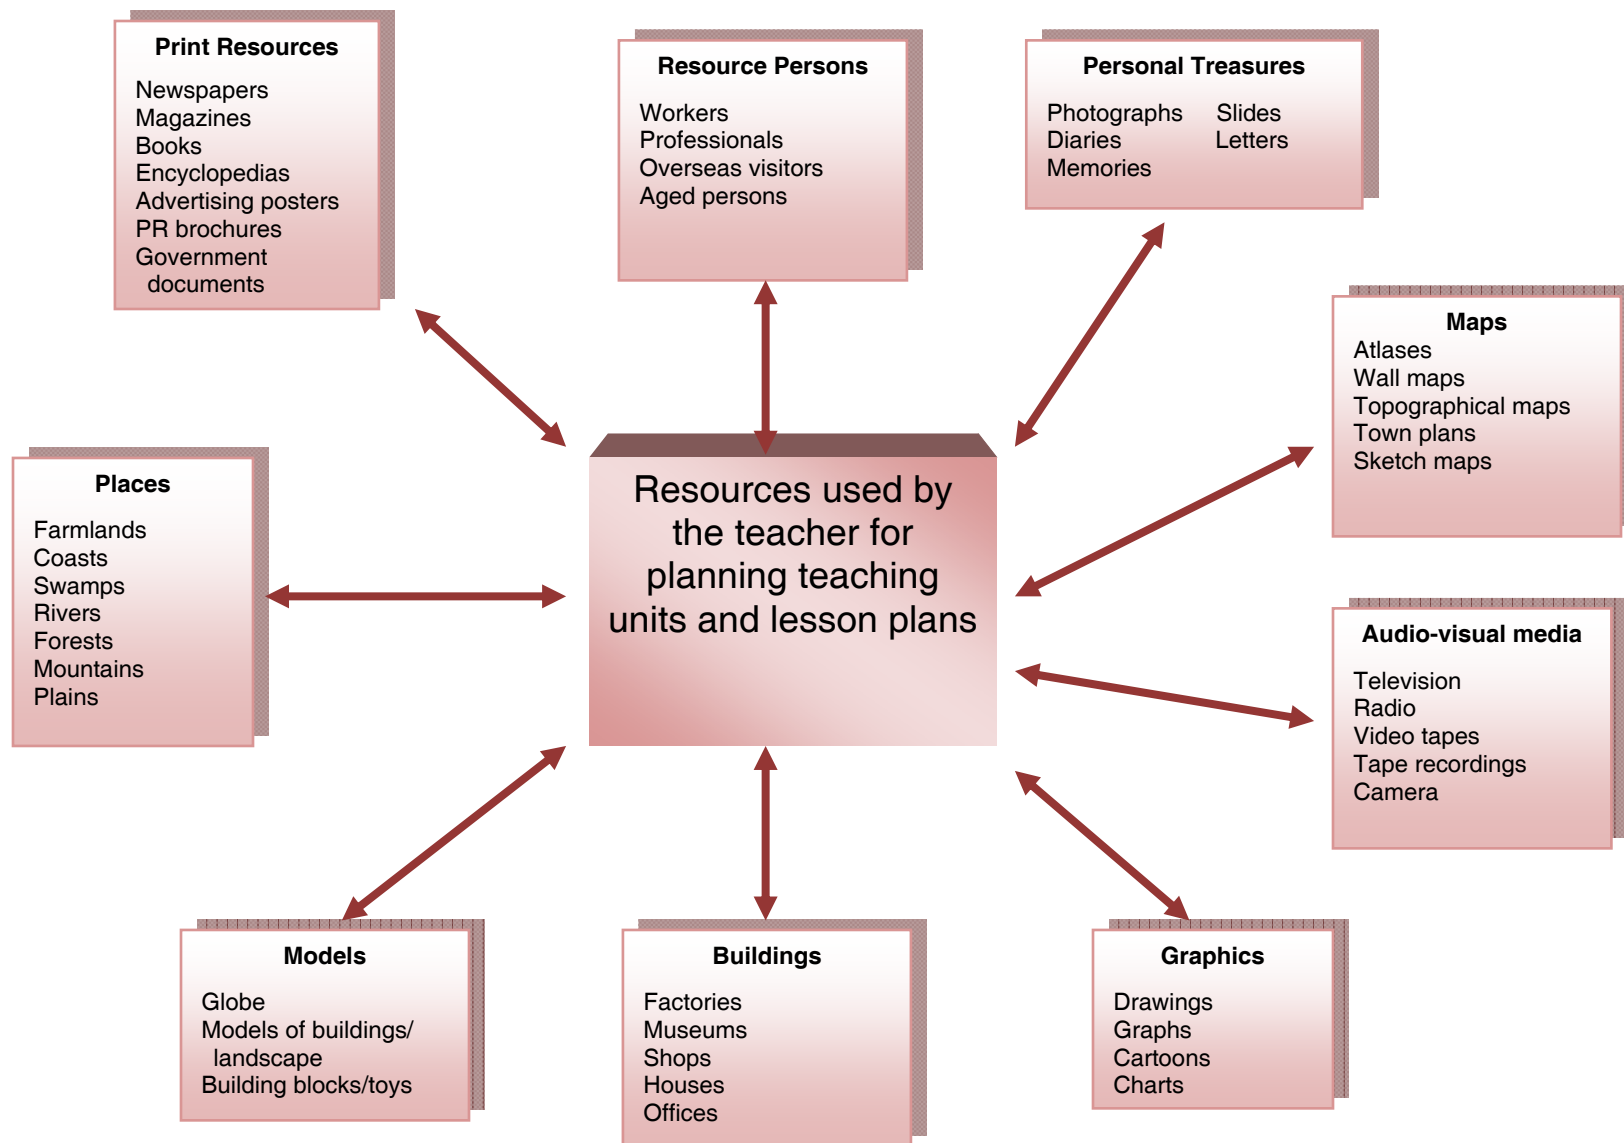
Print Resources
Newspapers
Magazines
Books
Encyclopedias
Advertising posters
PR brochures
Government documents

Resource Persons
Workers
Professionals
Overseas visitors
Aged persons

Personal Treasures
Photographs
Diaries
Memories
Slides
Letters

Maps
Atlases
Wall maps
Topographical maps
Town plans
Sketch maps

Places
Farmlands
Coasts
Swamps
Rivers
Forests
Mountains
Plains

Resources used by the teacher for planning teaching units and lesson plans

Audio-visual media
Television
Radio
Video tapes
Tape recordings
Camera

Models
Globe
Models of buildings/ landscape
Building blocks/toys

Buildings
Factories
Museums
Shops
Houses
Offices

Graphics
Drawings
Graphs
Cartoons
Charts